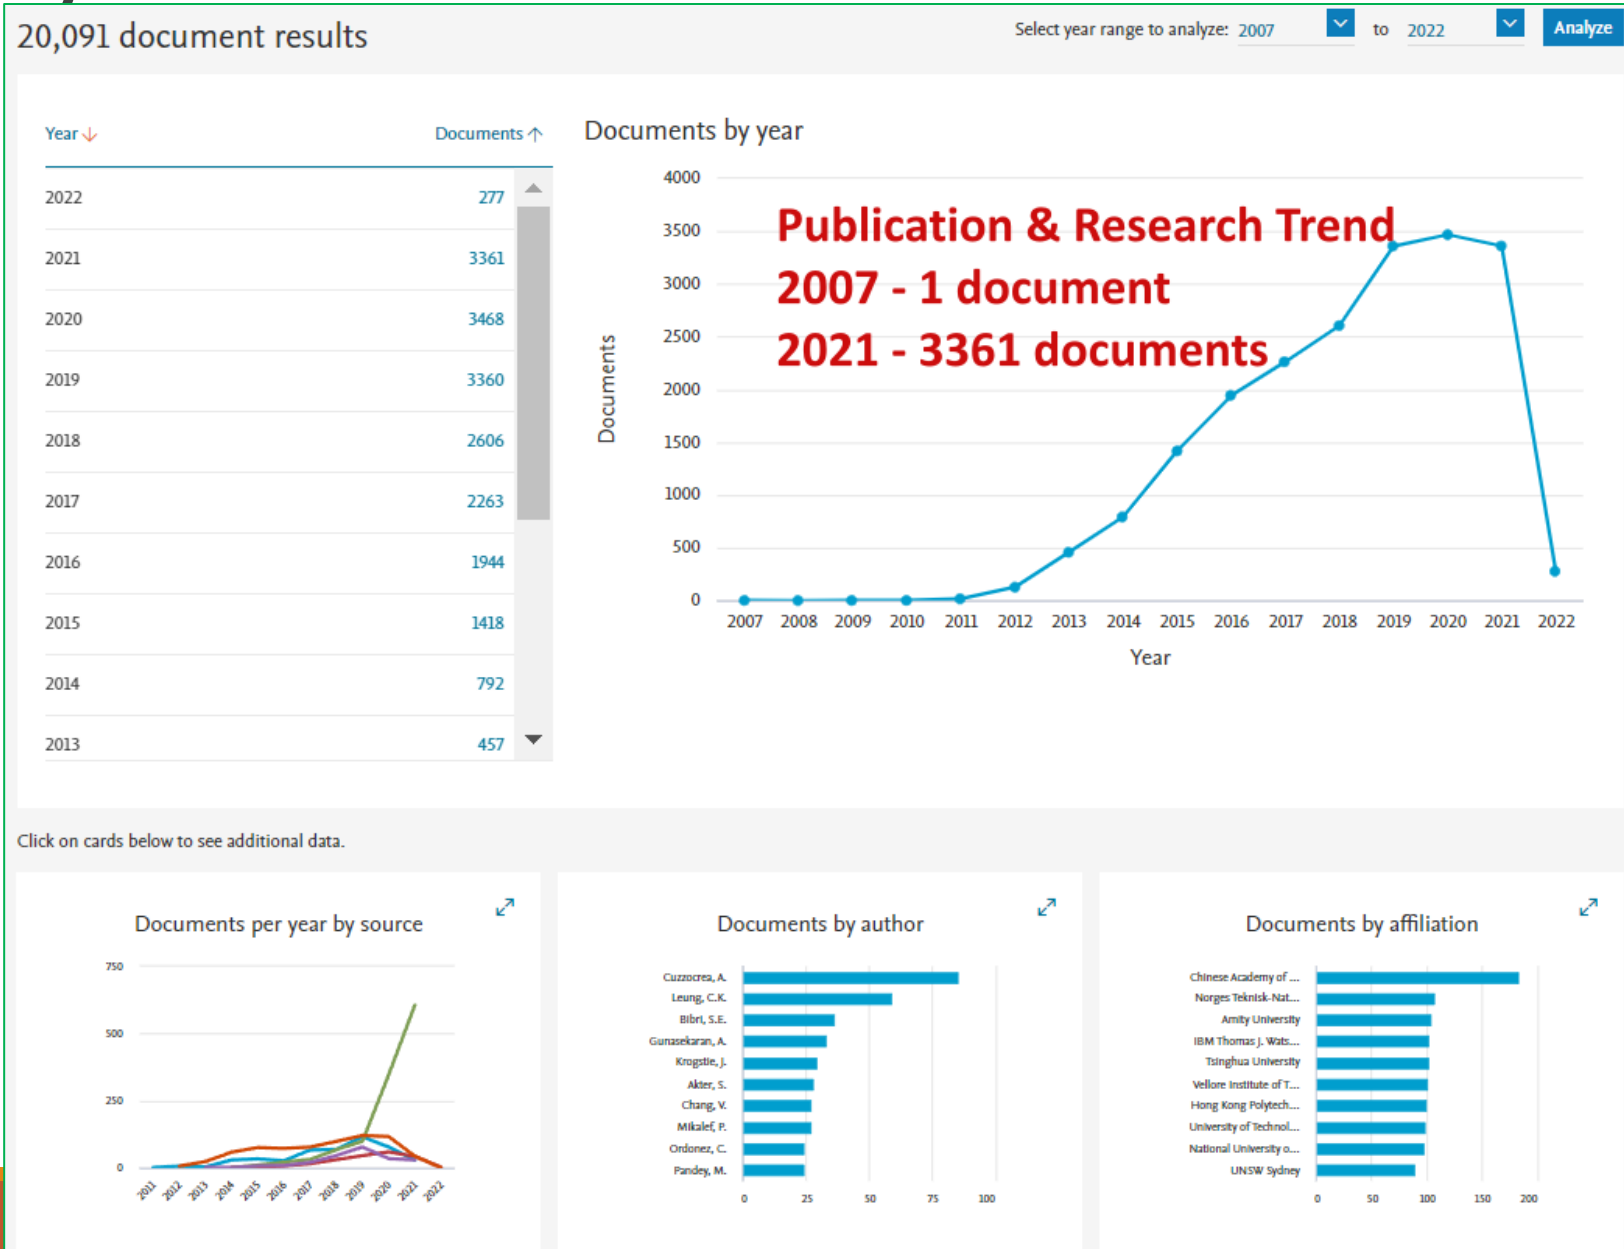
20,091 document results

Select year range to analyze: 2007 to 2022 Analyze

| Year | Documents |
|---|---|
| 2022 | 277 |
| 2021 | 3361 |
| 2020 | 3468 |
| 2019 | 3360 |
| 2018 | 2606 |
| 2017 | 2263 |
| 2016 | 1944 |
| 2015 | 1418 |
| 2014 | 792 |
| 2013 | 457 |

Documents by year

Publication & Research Trend
2007 - 1 document
2021 - 3361 documents

4000
3500
3000
2500
2000
1500
1000
500
0

Documents

2007 2008 2009 2010 2011 2012 2013 2014 2015 2016 2017 2018 2019 2020 2021 2022

Year

Click on cards below to see additional data.

Documents per year by source

750
500
250
0

2011 2012 2013 2014 2015 2016 2017 2018 2019 2020 2021 2022

Documents by author

Cuzzocrea, A.
Leung, C.K.
Bibri, S.E.
Gunasekaran, A.
Krogstie, J.
Akter, S.
Chang, V.
Mikalef, P.
Ordonez, C.
Pandey, M.

0 25 50 75 100

Documents by affiliation

Chinese Academy of ...
Norges Teknisk-Nat...
Amity University
IBM Thomas J. Wats...
Tsinghua University
Vellore Institute of T...
Hong Kong Polytech...
University of Technol...
National University o...
UNSW Sydney

0 50 100 150 200